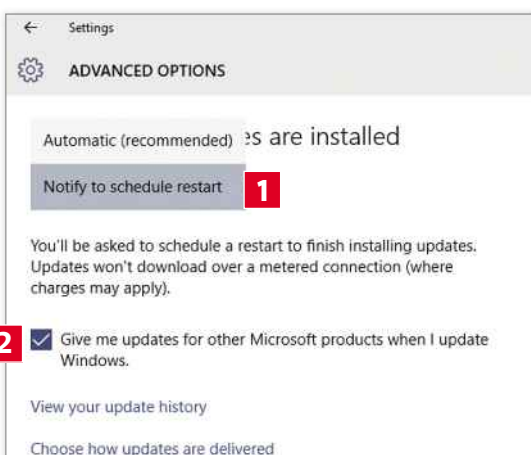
Settings

ADVANCED OPTIONS

Automatic (recommended) :s are installed

Notify to schedule restart

1

You'll be asked to schedule a restart to finish installing updates. Updates won't download over a metered connection (where charges may apply).

2

Give me updates for other Microsoft products when I update Windows.

View your update history

Choose how updates are delivered